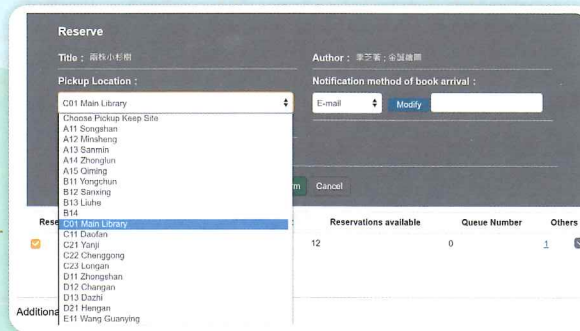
Reserve

Title : 兩隻小松樹

Author : 李芝著 ; 金誠繪圖

Pickup Location :

Notification method of book arrival :

C01 Main Library

E-mail

Modify

Choose Pickup Keep Site
A11 Songshan
A12 Minsheng
A13 Sanmin
A14 Zhonglun
A15 Qiming
B11 Yongchun
B12 Sanxing
B13 Liuhe
B14
C01 Main Library
C11 Daofan
C21 Yanji
C22 Chenggong
C23 Longan
D11 Zhongshan
D12 Changan
D13 Dazhi
D21 Hengan
E11 Wang Guanying

rm

Cancel

Res

Reservations available

Queue Number

Others

12

0

1

Additiona